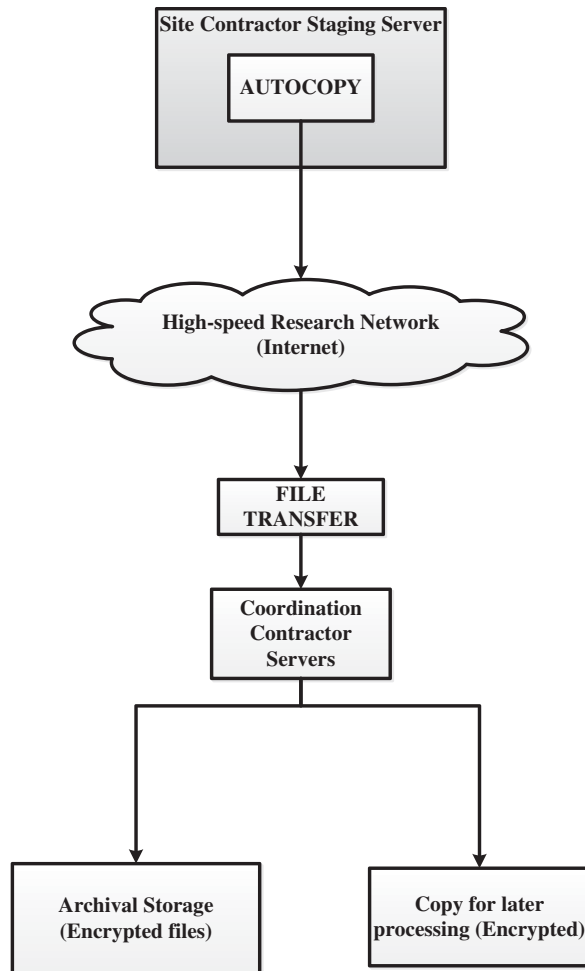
Site Contractor Staging Server

AUTOCOPY

High-speed Research Network (Internet)

FILE TRANSFER

Coordination Contractor Servers

Archival Storage (Encrypted files)

Copy for later processing (Encrypted)